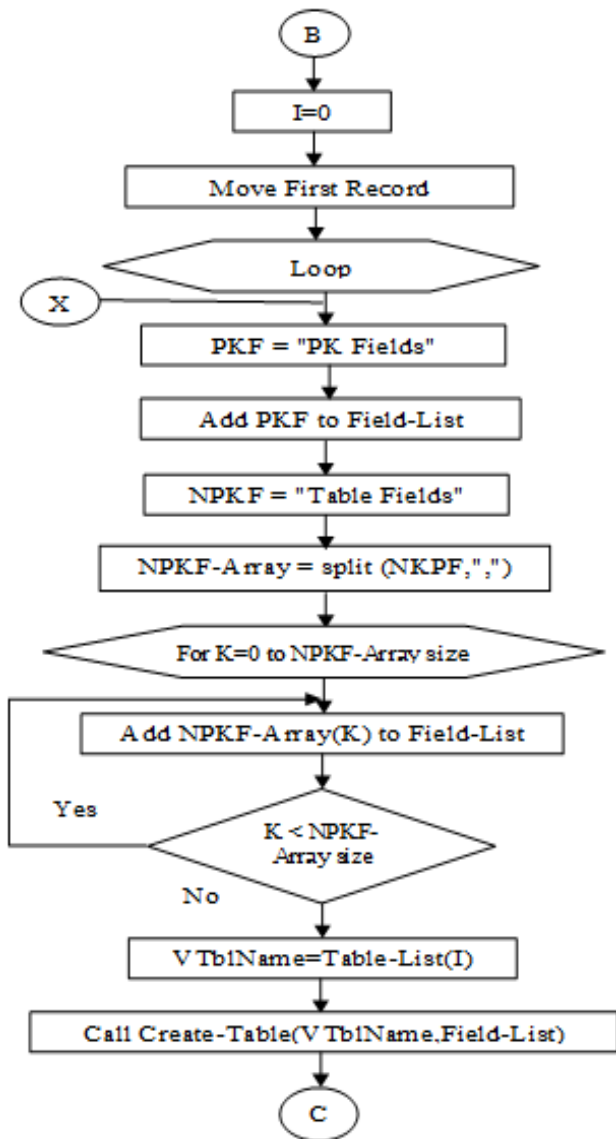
B

I=0

Move First Record

Loop

X

PKF = "PK Fields"

Add PKF to Field-List

NPKF = "Table Fields"

NPKF-Array = split (NKPF,",")

For K=0 to NPKF-Array size

Add NPKF-Array(K) to Field-List

Yes

K < NPKF-Array size

No

VTblName=Table-List(I)

Call Create-Table(VTblName,Field-List)

C